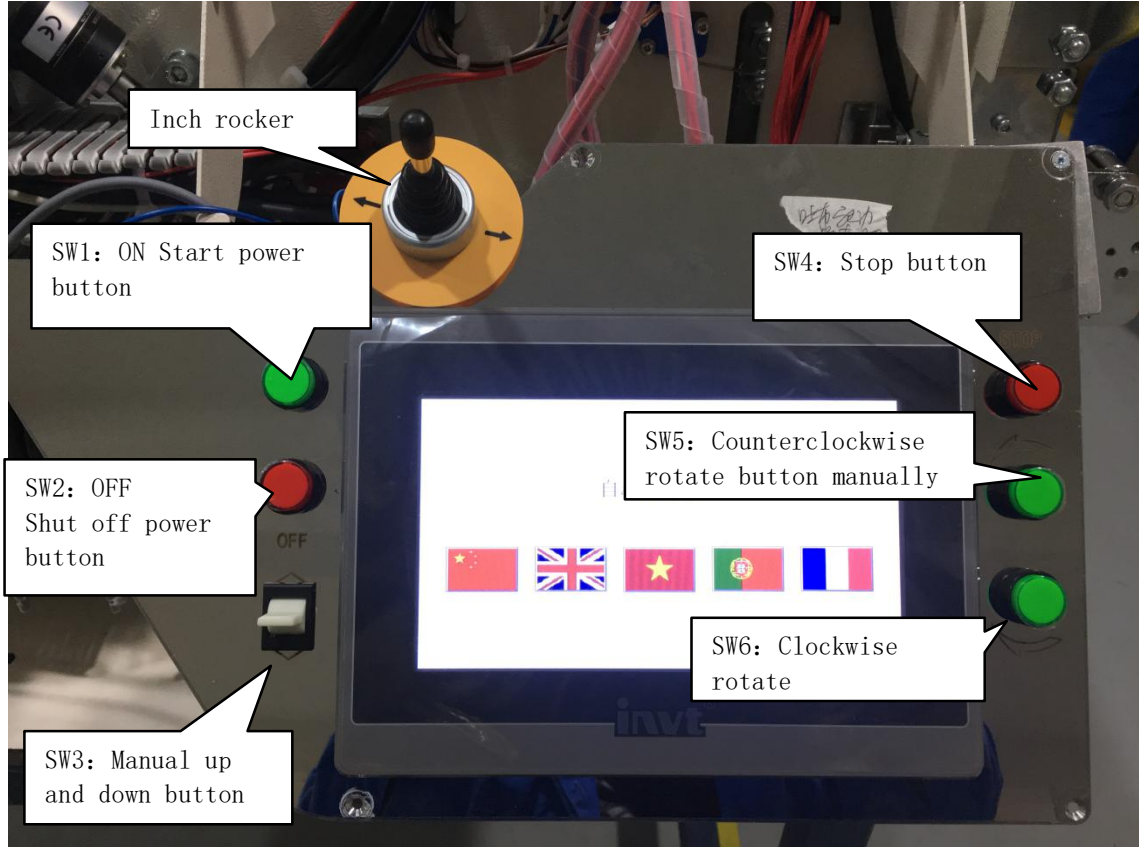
Inch rocker

SW1: ON Start power button

SW4: Stop button

STOP

SW5: Counterclockwise rotate button manually

SW2: OFF Shut off power button

OFF

SW6: Clockwise rotate

SW3: Manual up and down button

invt